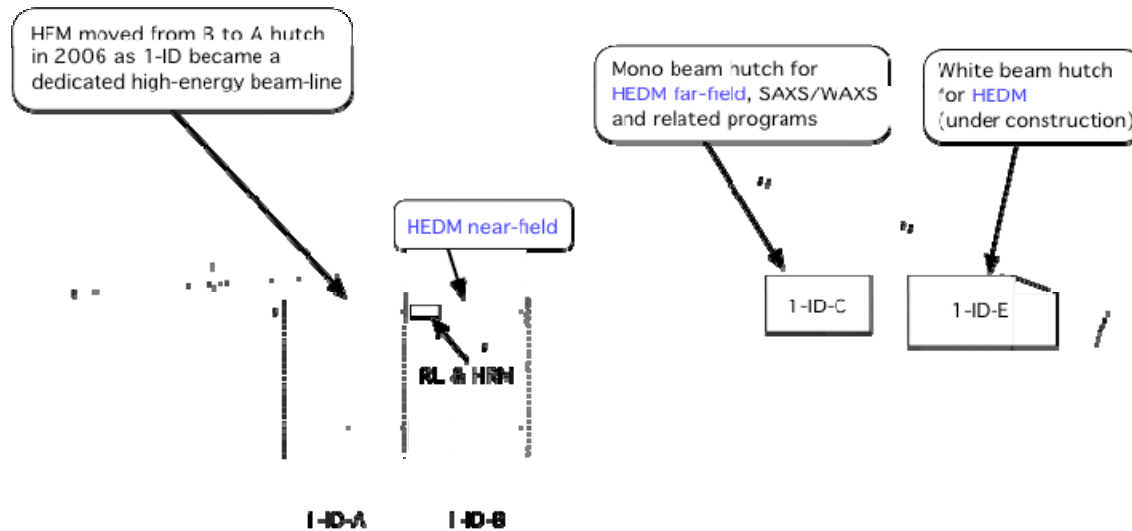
HEM moved from B to A hutch in 2006 as 1-ID became a dedicated high-energy beam-line

Mono beam hutch for HEDM far-field, SAXS/WAXS and related programs

White beam hutch for HEDM (under construction)

HEDM near-field

1-ID-C

1-ID-E

RL & HRM

1-ID-A

1-ID-B